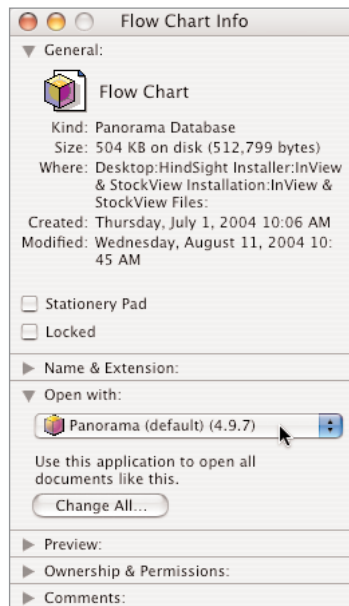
Flow Chart Info

General:

Flow Chart

Kind: Panorama Database
Size: 504 KB on disk (512,799 bytes)
Where: Desktop:HindSight Installer:InView & StockView Installation:InView & StockView Files:
Created: Thursday, July 1, 2004 10:06 AM
Modified: Wednesday, August 11, 2004 10:45 AM

Stationery Pad

Locked

Name & Extension:

Open with:

Panorama (default) (4.9.7)

Use this application to open all documents like this.

Change All...

Preview:

Ownership & Permissions:

Comments: